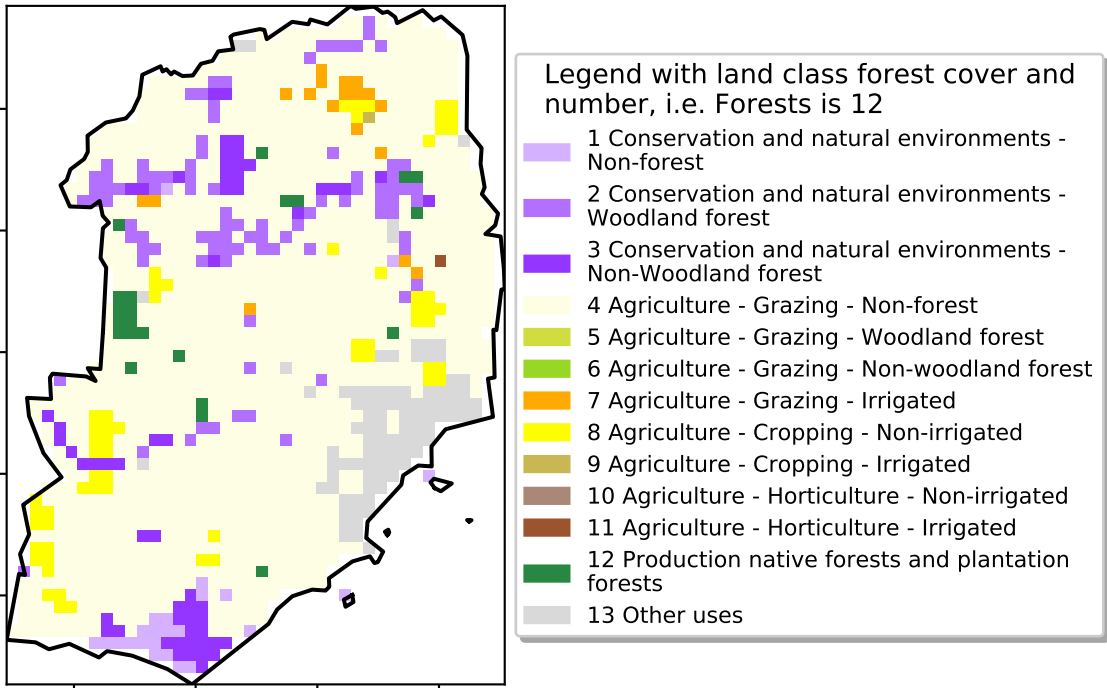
Legend with land class forest cover and number, i.e. Forests is 12

1 Conservation and natural environments - Non-forest

2 Conservation and natural environments - Woodland forest

3 Conservation and natural environments - Non-Woodland forest

4 Agriculture - Grazing - Non-forest

5 Agriculture - Grazing - Woodland forest

6 Agriculture - Grazing - Non-woodland forest

7 Agriculture - Grazing - Irrigated

8 Agriculture - Cropping - Non-irrigated

9 Agriculture - Cropping - Irrigated

10 Agriculture - Horticulture - Non-irrigated

11 Agriculture - Horticulture - Irrigated

12 Production native forests and plantation forests

13 Other uses